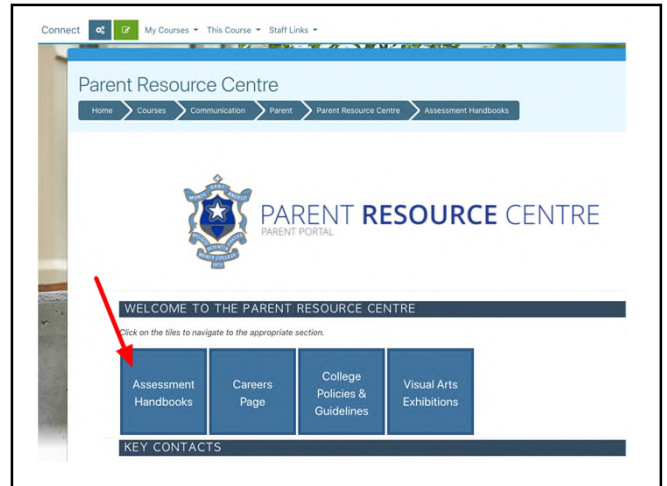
Connect My Courses ▾ This Course ▾ Staff Links ▾

Parent Resource Centre

Home Courses Communication Parent Parent Resource Centre Assessment Handbooks

PARENT RESOURCE CENTRE
PARENT PORTAL

WELCOME TO THE PARENT RESOURCE CENTRE

Click on the tiles to navigate to the appropriate section.

Assessment Handbooks

Careers Page

College Policies & Guidelines

Visual Arts Exhibitions

KEY CONTACTS